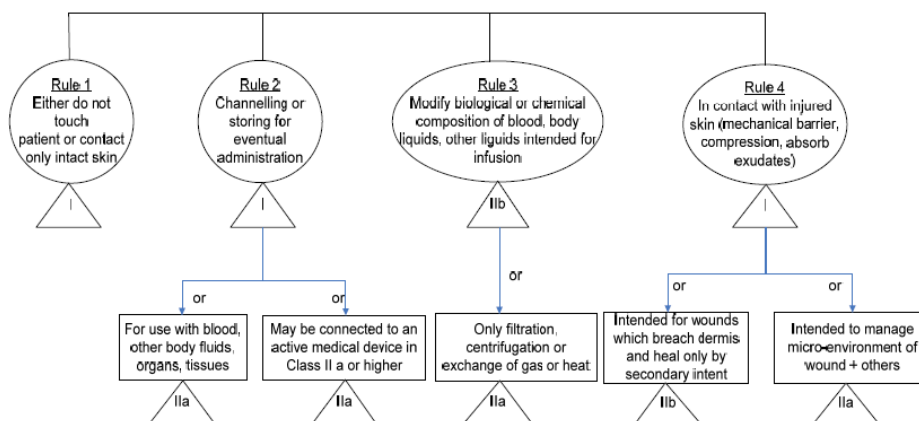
Rule 1
Either do not touch patient or contact only intact skin

I

Rule 2
Channelling or storing for eventual administration

I

or

For use with blood, other body fluids, organs, tissues

IIa

or

May be connected to an active medical device in Class II a or higher

IIa

Rule 3
Modify biological or chemical composition of blood, body liquids, other liquids intended for infusion

IIb

or

Only filtration, centrifugation or exchange of gas or heat

IIa

Rule 4
In contact with injured skin (mechanical barrier, compression, absorb exudates)

I

or

Intended for wounds which breach dermis and heal only by secondary intent

IIb

or

Intended to manage micro-environment of wound + others

IIa